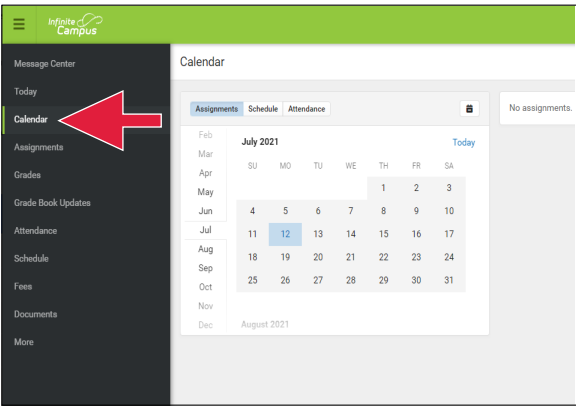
Infinite Campus

Message Center
Today
Calendar
Assignments
Grades
Grade Book Updates
Attendance
Schedule
Fees
Documents
More

Calendar

Assignments Schedule Attendance

No assignments.

Feb
Mar
Apr
May
Jun
Jul
Aug
Sep
Oct
Nov
Dec

July 2021 Today

| SU | MO | TU | WE | TH | FR | SA |
|---|---|---|---|---|---|---|
| | | | | 1 | 2 | 3 |
| 4 | 5 | 6 | 7 | 8 | 9 | 10 |
| 11 | 12 | 13 | 14 | 15 | 16 | 17 |
| 18 | 19 | 20 | 21 | 22 | 23 | 24 |
| 25 | 26 | 27 | 28 | 29 | 30 | 31 |

August 2021